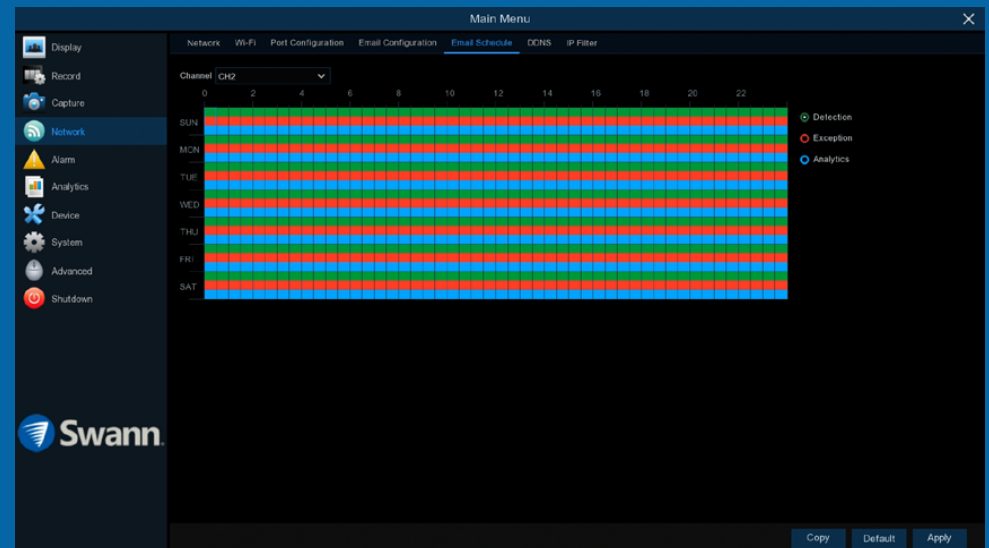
Main Menu

Display
Record
Capture
Network
Alarm
Analytics
Device
System
Advanced
Shutdown

Swann.

Network Wi-Fi Port Configuration Email Configuration Email Schedule DDNS IP Filter

Channel CH2

0 2 4 6 8 10 12 14 16 18 20 22

SUN
MON
TUE
WED
THU
FRI
SAT

Detection
Exception
Analytics

Copy Default Apply